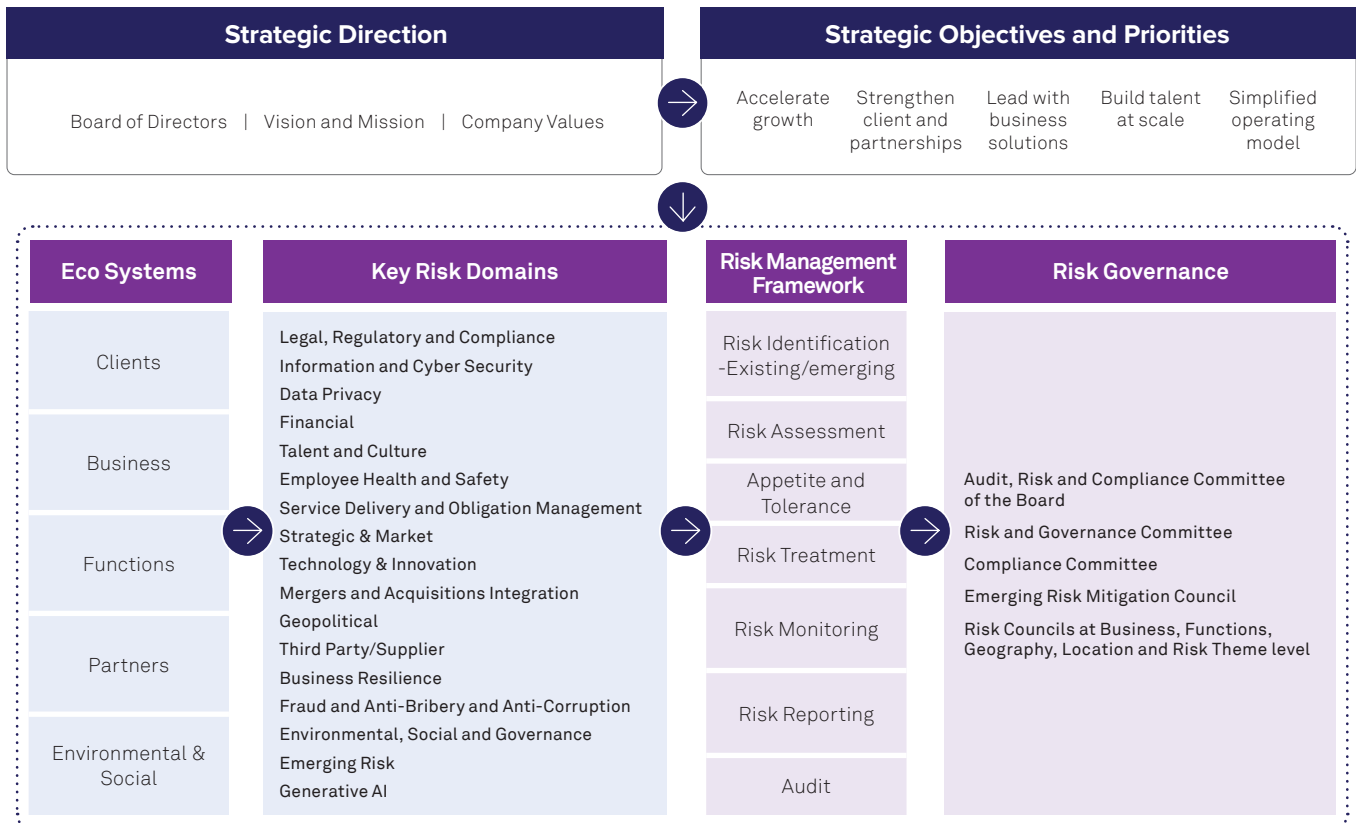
Strategic Direction

Board of Directors | Vision and Mission | Company Values

Strategic Objectives and Priorities

Accelerate growth

Strengthen client and partnerships

Lead with business solutions

Build talent at scale

Simplified operating model

Eco Systems

Clients

Business

Functions

Partners

Environmental & Social

Key Risk Domains

Legal, Regulatory and Compliance
Information and Cyber Security
Data Privacy
Financial
Talent and Culture
Employee Health and Safety
Service Delivery and Obligation Management
Strategic & Market
Technology & Innovation
Mergers and Acquisitions Integration
Geopolitical
Third Party/Supplier
Business Resilience
Fraud and Anti-Bribery and Anti-Corruption
Environmental, Social and Governance
Emerging Risk
Generative AI

Risk Management Framework

Risk Identification -Existing/emerging

Risk Assessment

Appetite and Tolerance

Risk Treatment

Risk Monitoring

Risk Reporting

Audit

Risk Governance

Audit, Risk and Compliance Committee of the Board

Risk and Governance Committee

Compliance Committee

Emerging Risk Mitigation Council

Risk Councils at Business, Functions, Geography, Location and Risk Theme level